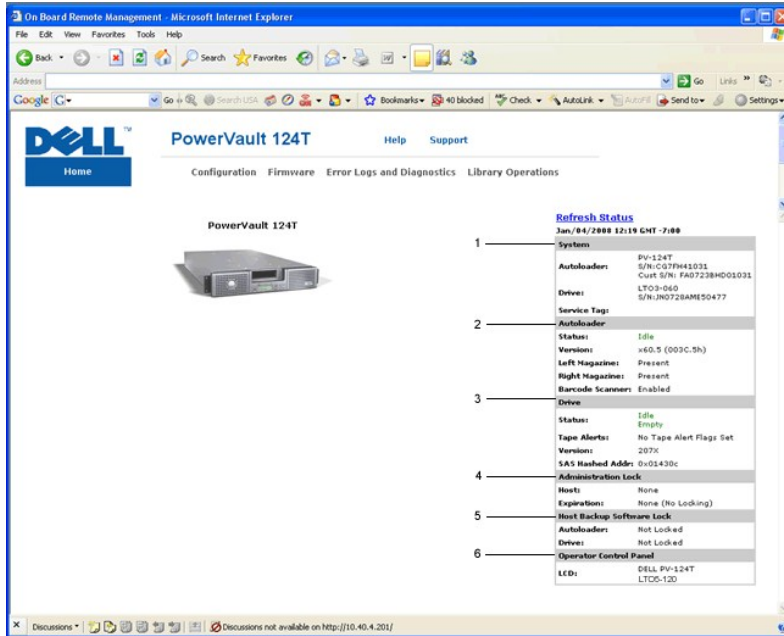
On Board Remote Management - Microsoft Internet Explorer

File Edit View Favorites Tools Help

Back Search Favorites

Address

Go Links

Google G- Go Search USA Bookmarks 40 blocked Check AutoLink AutoFill Send to Settings

DELL

Home

PowerVault 124T

Help Support

Configuration Firmware Error Logs and Diagnostics Library Operations

PowerVault 124T

Refresh Status

Jan/04/2008 12:19 GMT -7:00

| | |
|---|---|
| **System** | |
| Autoloader: | PV-124T S/N:CG7FH41031 Cust S/N: FA07238HD01031 |
| Drive: | LTO3-060 S/N:JN0728AME50477 |
| Service Tag: | |
| **Autoloader** | |
| Status: | Idle |
| Version: | x60.5 (003C.5h) |
| Left Magazine: | Present |
| Right Magazine: | Present |
| Barcode Scanner: | Enabled |
| **Drive** | |
| Status: | Idle Empty |
| Tape Alerts: | No Tape Alert Flags Set |
| Version: | 207X |
| SAS Hashed Addr: | 0x01430c |
| **Administration Lock** | |
| Host: | None |
| Expiration: | None (No Locking) |
| **Host Backup Software Lock** | |
| Autoloader: | Not Locked |
| Drive: | Not Locked |
| **Operator Control Panel** | |
| LED: | DELL PV-124T LTO5-120 |

1
2
3
4
5
6

Discussions Discussions not available on http://10.40.4.201/